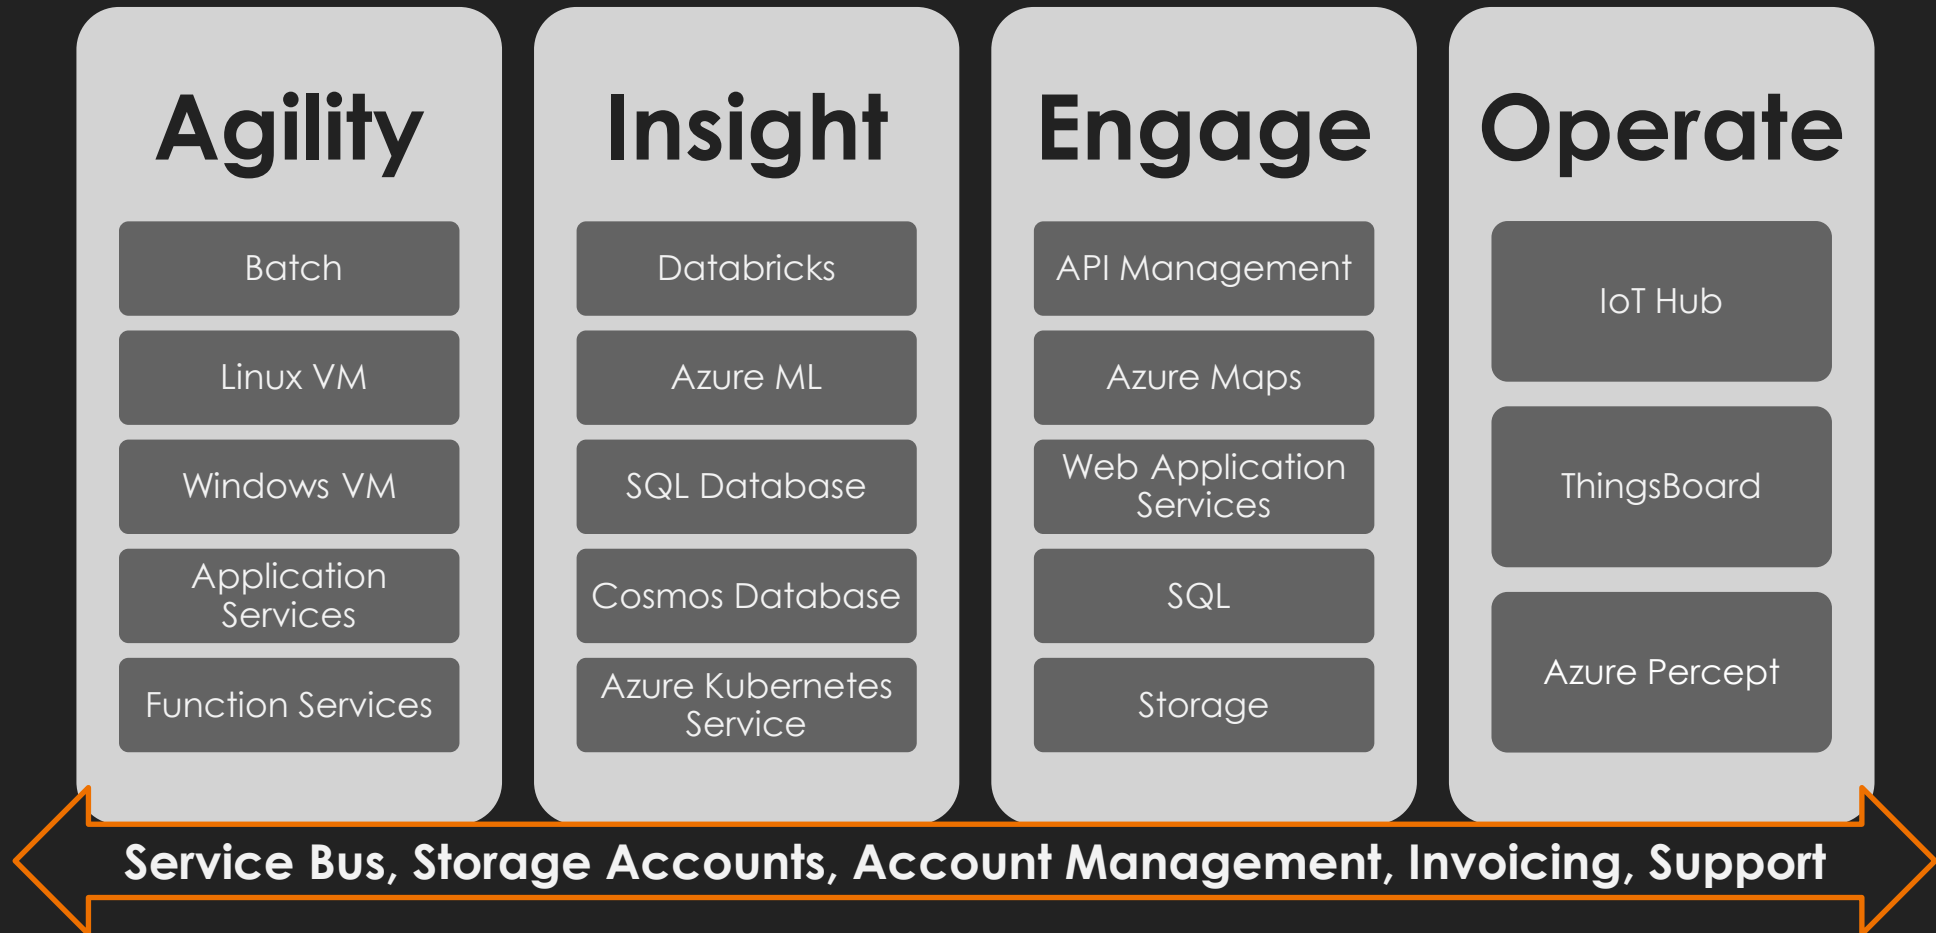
Agility

Batch

Linux VM

Windows VM

Application Services

Function Services

Insight

Databricks

Azure ML

SQL Database

Cosmos Database

Azure Kubernetes Service

Engage

API Management

Azure Maps

Web Application Services

SQL

Storage

Operate

IoT Hub

ThingsBoard

Azure Percept

Service Bus, Storage Accounts, Account Management, Invoicing, Support